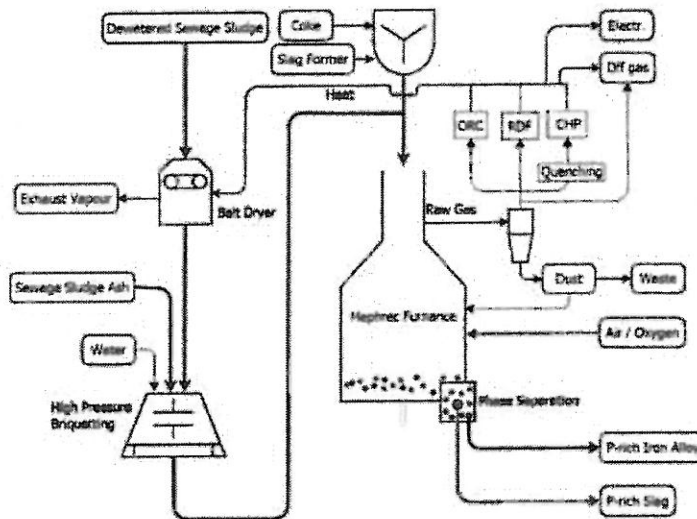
Dewatered Sewage Sludge

Coke

Slag Former

Electr.

Off gas

Heat

ORC

RDF

CHP

Quenching

Exhaust Vapour

Belt Dryer

Raw Gas

Dust

Waste

Sewage Sludge Ash

Mephrec Furnance

Air / Oxygen

Water

High Pressure Briquetting

Phase Separation

P-rich Iron Alloy

P-rich Slag